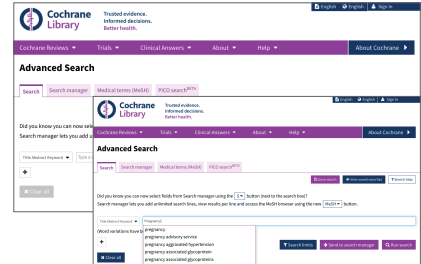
Cochrane Library

Trusted evidence. Informed decisions. Better health.

English English Sign in

Cochrane Reviews ▼ Trials ▼ Clinical Answers ▼ About ▼ Help ▼ About Cochrane ▶

Advanced Search

Search Search manager Medical terms (MeSH) PICO search BETA

Did you know you can now select

Search manager lets you add

Title Abstract Keyword ▼ Type o

+

✖ Clear all

Cochrane Library

Trusted evidence. Informed decisions. Better health.

English English Sign in

Cochrane Reviews ▼ Trials ▼ Clinical Answers ▼ About ▼ Help ▼ About Cochrane ▶

Advanced Search

Search Search manager Medical terms (MeSH) PICO search BETA

Save search View saved searches Search help

Did you know you can now select fields from Search manager using the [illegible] button (next to the search bar)?
Search manager lets you add unlimited search lines, view results per line and access the MeSH browser using the new MeSH ▼ button.

Title Abstract Keyword ▼ Pregnancy

(Word variations have b

+

✖ Clear all

pregnancy
pregnancy advisory service
pregnancy aggravated hypertension
pregnancy associated glycoprotein
pregnancy associated glycoproteins

Search limits Send to search manager Run search